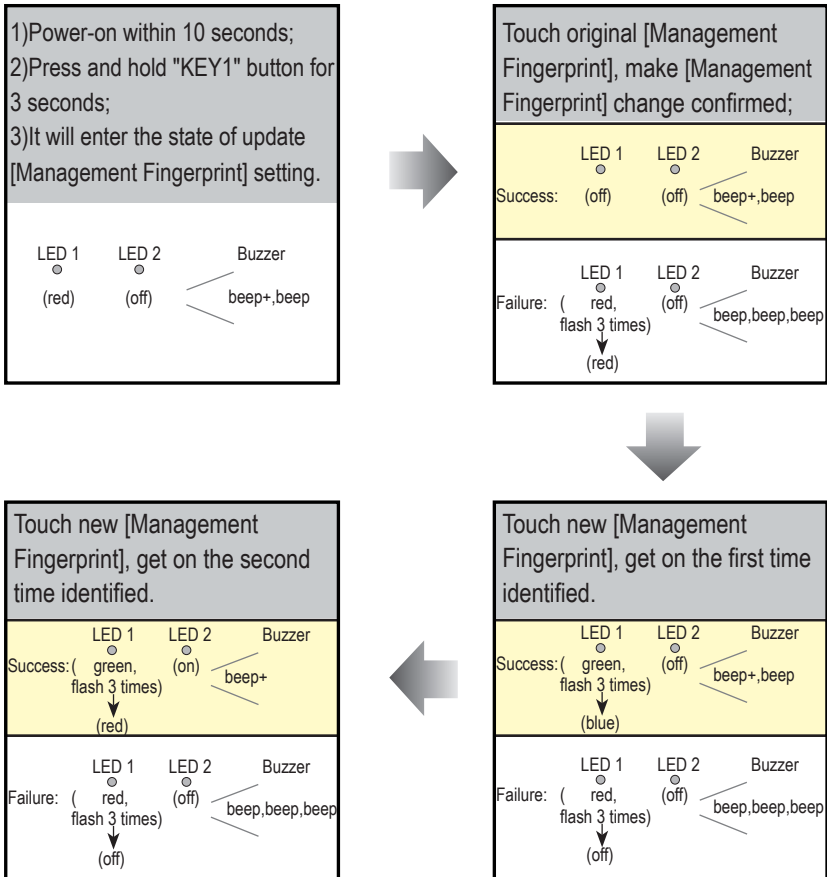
1)Power-on within 10 seconds;
2)Press and hold "KEY1" button for 3 seconds;
3)It will enter the state of update [Management Fingerprint] setting.

LED 1 LED 2 Buzzer
(red) (off) beep+,beep

Touch original [Management Fingerprint], make [Management Fingerprint] change confirmed;

LED 1 LED 2 Buzzer
Success: (off) (off) beep+,beep

LED 1 LED 2 Buzzer
Failure: ( red, flash 3 times) (off) beep,beep,beep
(red)

Touch new [Management Fingerprint], get on the first time identified.

LED 1 LED 2 Buzzer
Success: ( green, flash 3 times) (off) beep+,beep
(blue)

LED 1 LED 2 Buzzer
Failure: ( red, flash 3 times) (off) beep,beep,beep
(off)

Touch new [Management Fingerprint], get on the second time identified.

LED 1 LED 2 Buzzer
Success: ( green, flash 3 times) (on) beep+
(red)

LED 1 LED 2 Buzzer
Failure: ( red, flash 3 times) (off) beep,beep,beep
(off)